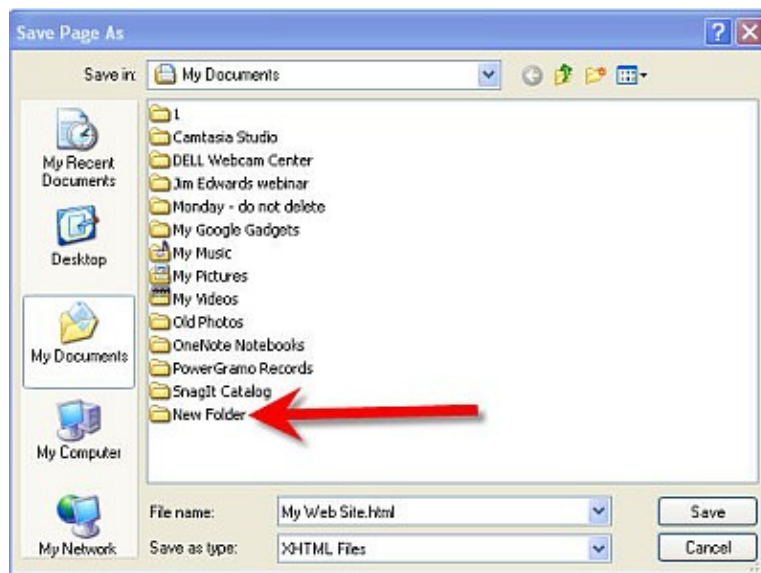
Save Page As

Save in: My Documents

My Recent Documents

Desktop

My Documents

My Computer

My Network

1
Camtasia Studio
DELL Webcam Center
Jim Edwards webinar
Monday - do not delete
My Google Gadgets
My Music
My Pictures
My Videos
Old Photos
OneNote Notebooks
PowerGramo Records
SnagIt Catalog
New Folder

File name: My Web Site.html

Save as type: XHTML Files

Save

Cancel